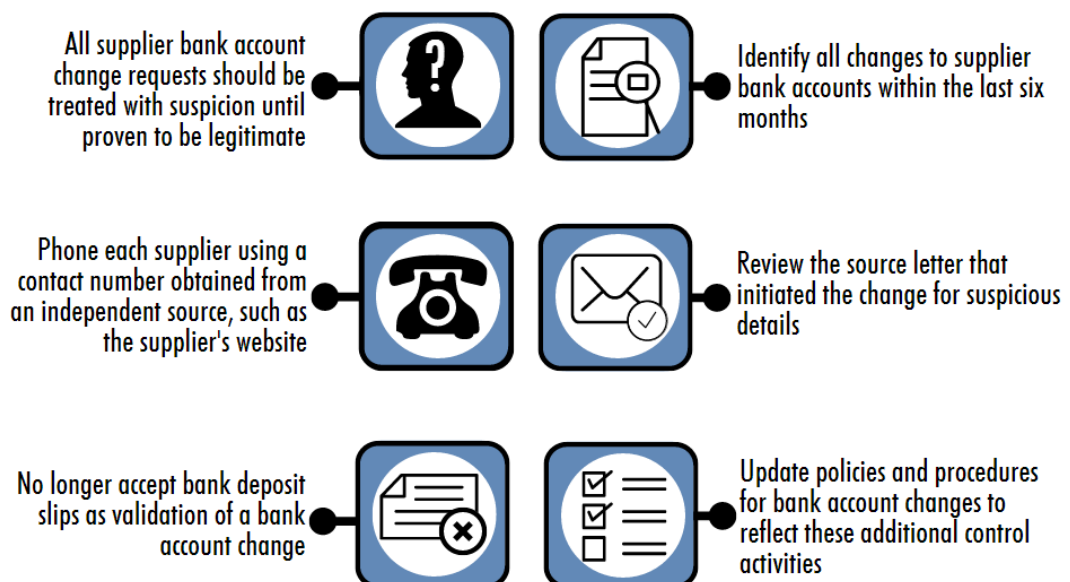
All supplier bank account change requests should be treated with suspicion until proven to be legitimate

Identify all changes to supplier bank accounts within the last six months

Phone each supplier using a contact number obtained from an independent source, such as the supplier's website

Review the source letter that initiated the change for suspicious details

No longer accept bank deposit slips as validation of a bank account change

Update policies and procedures for bank account changes to reflect these additional control activities